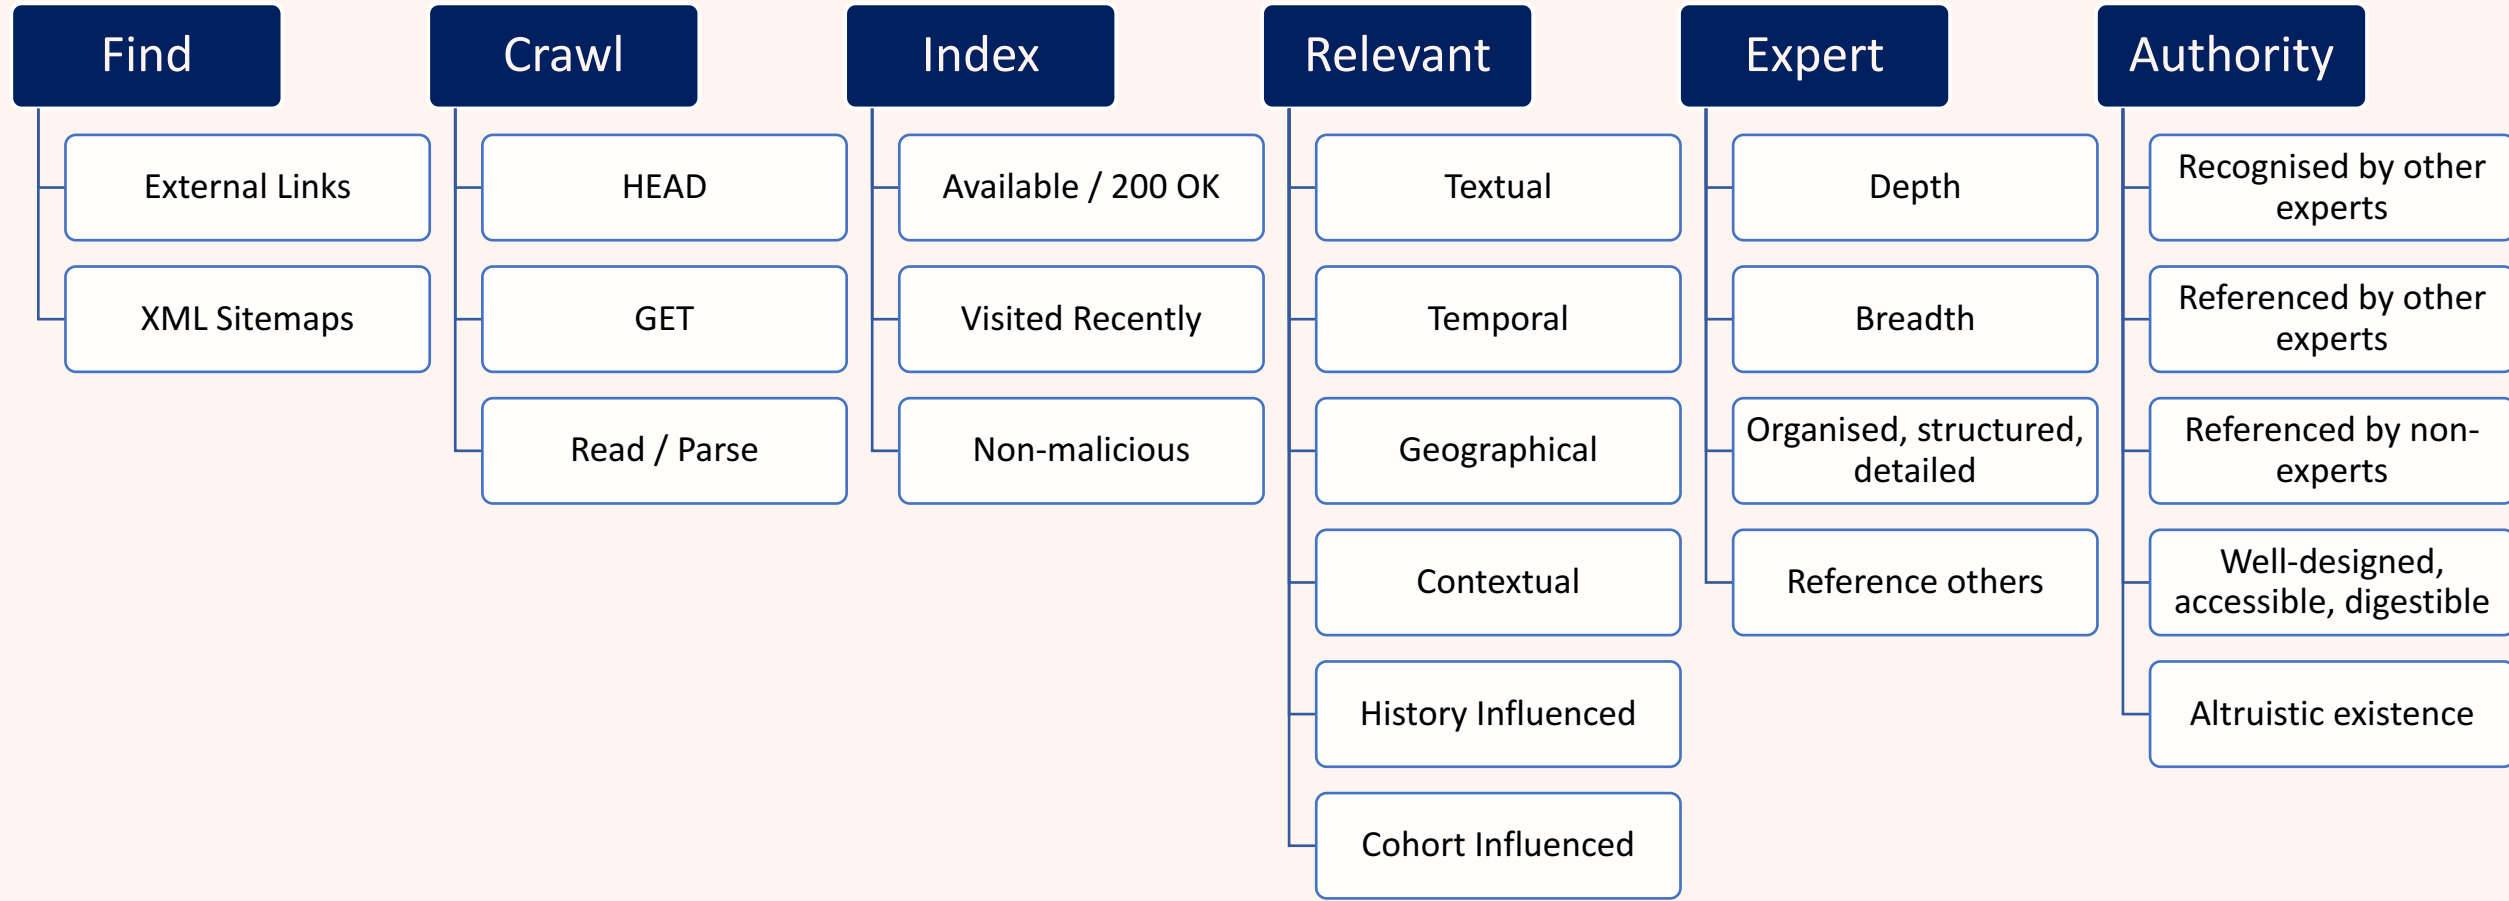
Find

External Links

XML Sitemaps

Crawl

HEAD

GET

Read / Parse

Index

Available / 200 OK

Visited Recently

Non-malicious

Relevant

Textual

Temporal

Geographical

Contextual

History Influenced

Cohort Influenced

Expert

Depth

Breadth

Organised, structured, detailed

Reference others

Authority

Recognised by other experts

Referenced by other experts

Referenced by non-experts

Well-designed, accessible, digestible

Altruistic existence